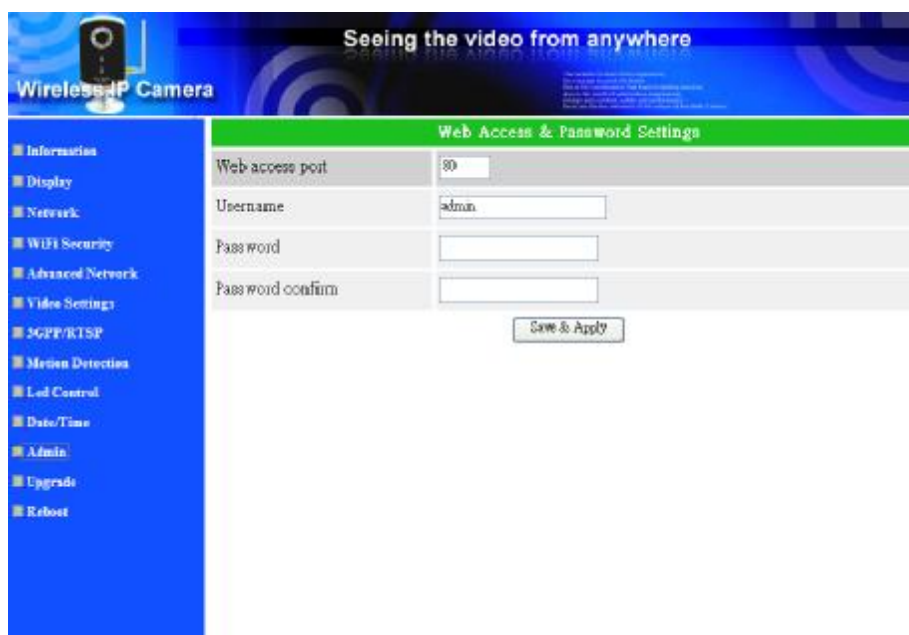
Wireless IP Camera

Seeing the video from anywhere

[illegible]

Information
Display
Network
WiFi Security
Advanced Network
Video Settings
3GPP/RTSP
Motion Detection
Led Control
Date/Time
Admin
Upgrade
Reboot

Web Access & Password Settings

| | |
|---|---|
| Web access port | 80 |
| Username | admin |
| Password | |
| Password confirm | |

Save & Apply